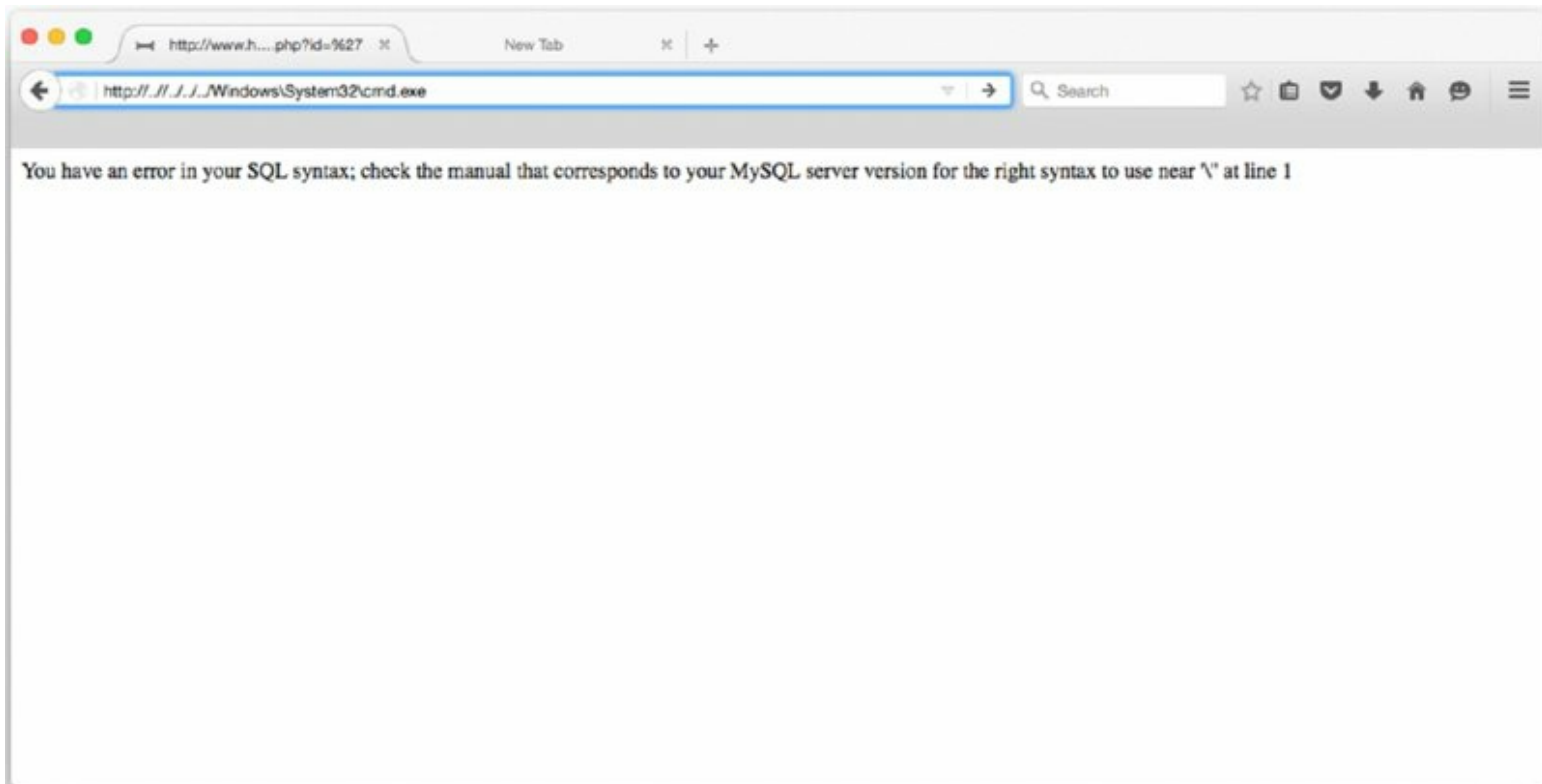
http://www.h....php?id=%27

New Tab

http://..//../../../Windows\System32\cmd.exe

Search

You have an error in your SQL syntax; check the manual that corresponds to your MySQL server version for the right syntax to use near '\' at line 1